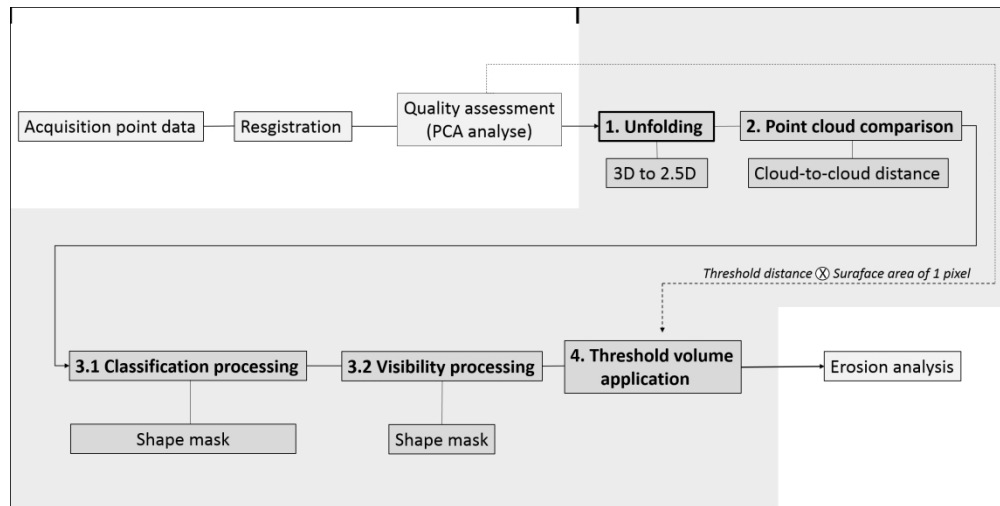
Acquisition point data
Resgistration
Quality assessment (PCA analyse)
1. Unfolding
3D to 2.5D
2. Point cloud comparison
Cloud-to-cloud distance
Threshold distance Ⓧ Suraface area of 1 pixel
3.1 Classification processing
Shape mask
3.2 Visibility processing
Shape mask
4. Threshold volume application
Erosion analysis